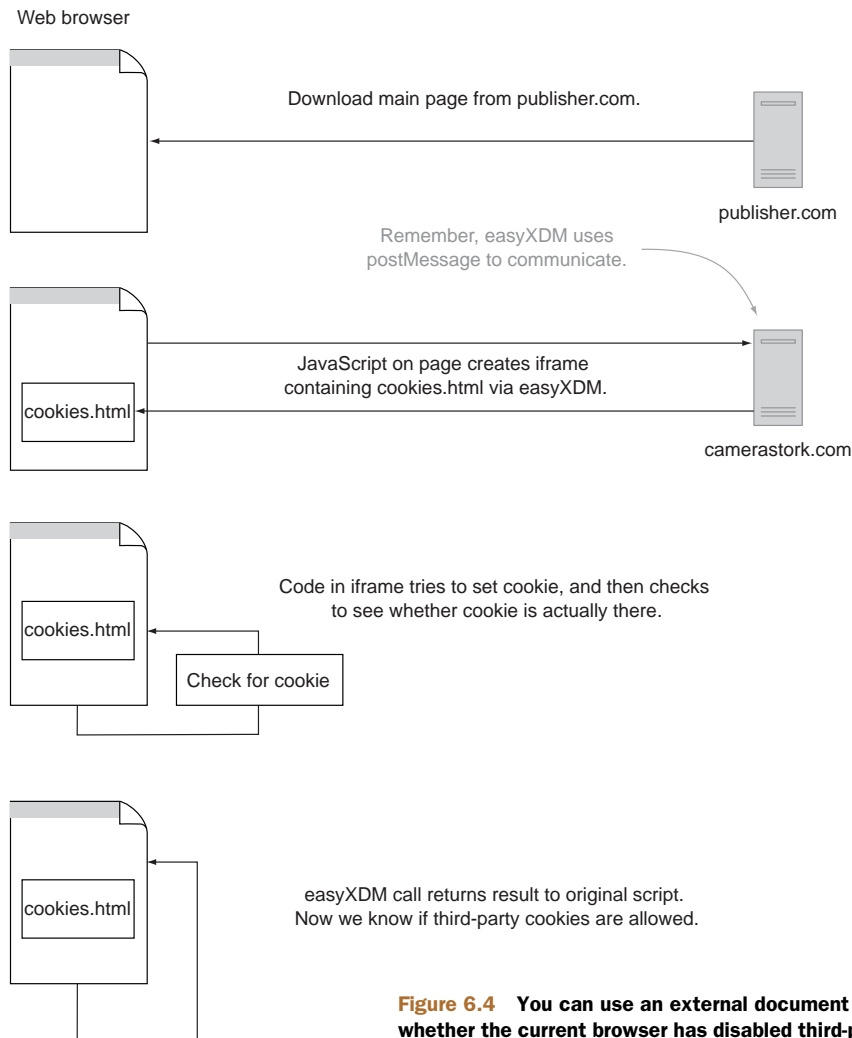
Web browser

Download main page from publisher.com.

publisher.com

Remember, easyXDM uses postMessage to communicate.

JavaScript on page creates iframe containing cookies.html via easyXDM.

cookies.html

camerastork.com

Code in iframe tries to set cookie, and then checks to see whether cookie is actually there.

cookies.html

Check for cookie

cookies.html

easyXDM call returns result to original script. Now we know if third-party cookies are allowed.

Figure 6.4 You can use an external document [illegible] whether the current browser has disabled third-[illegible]